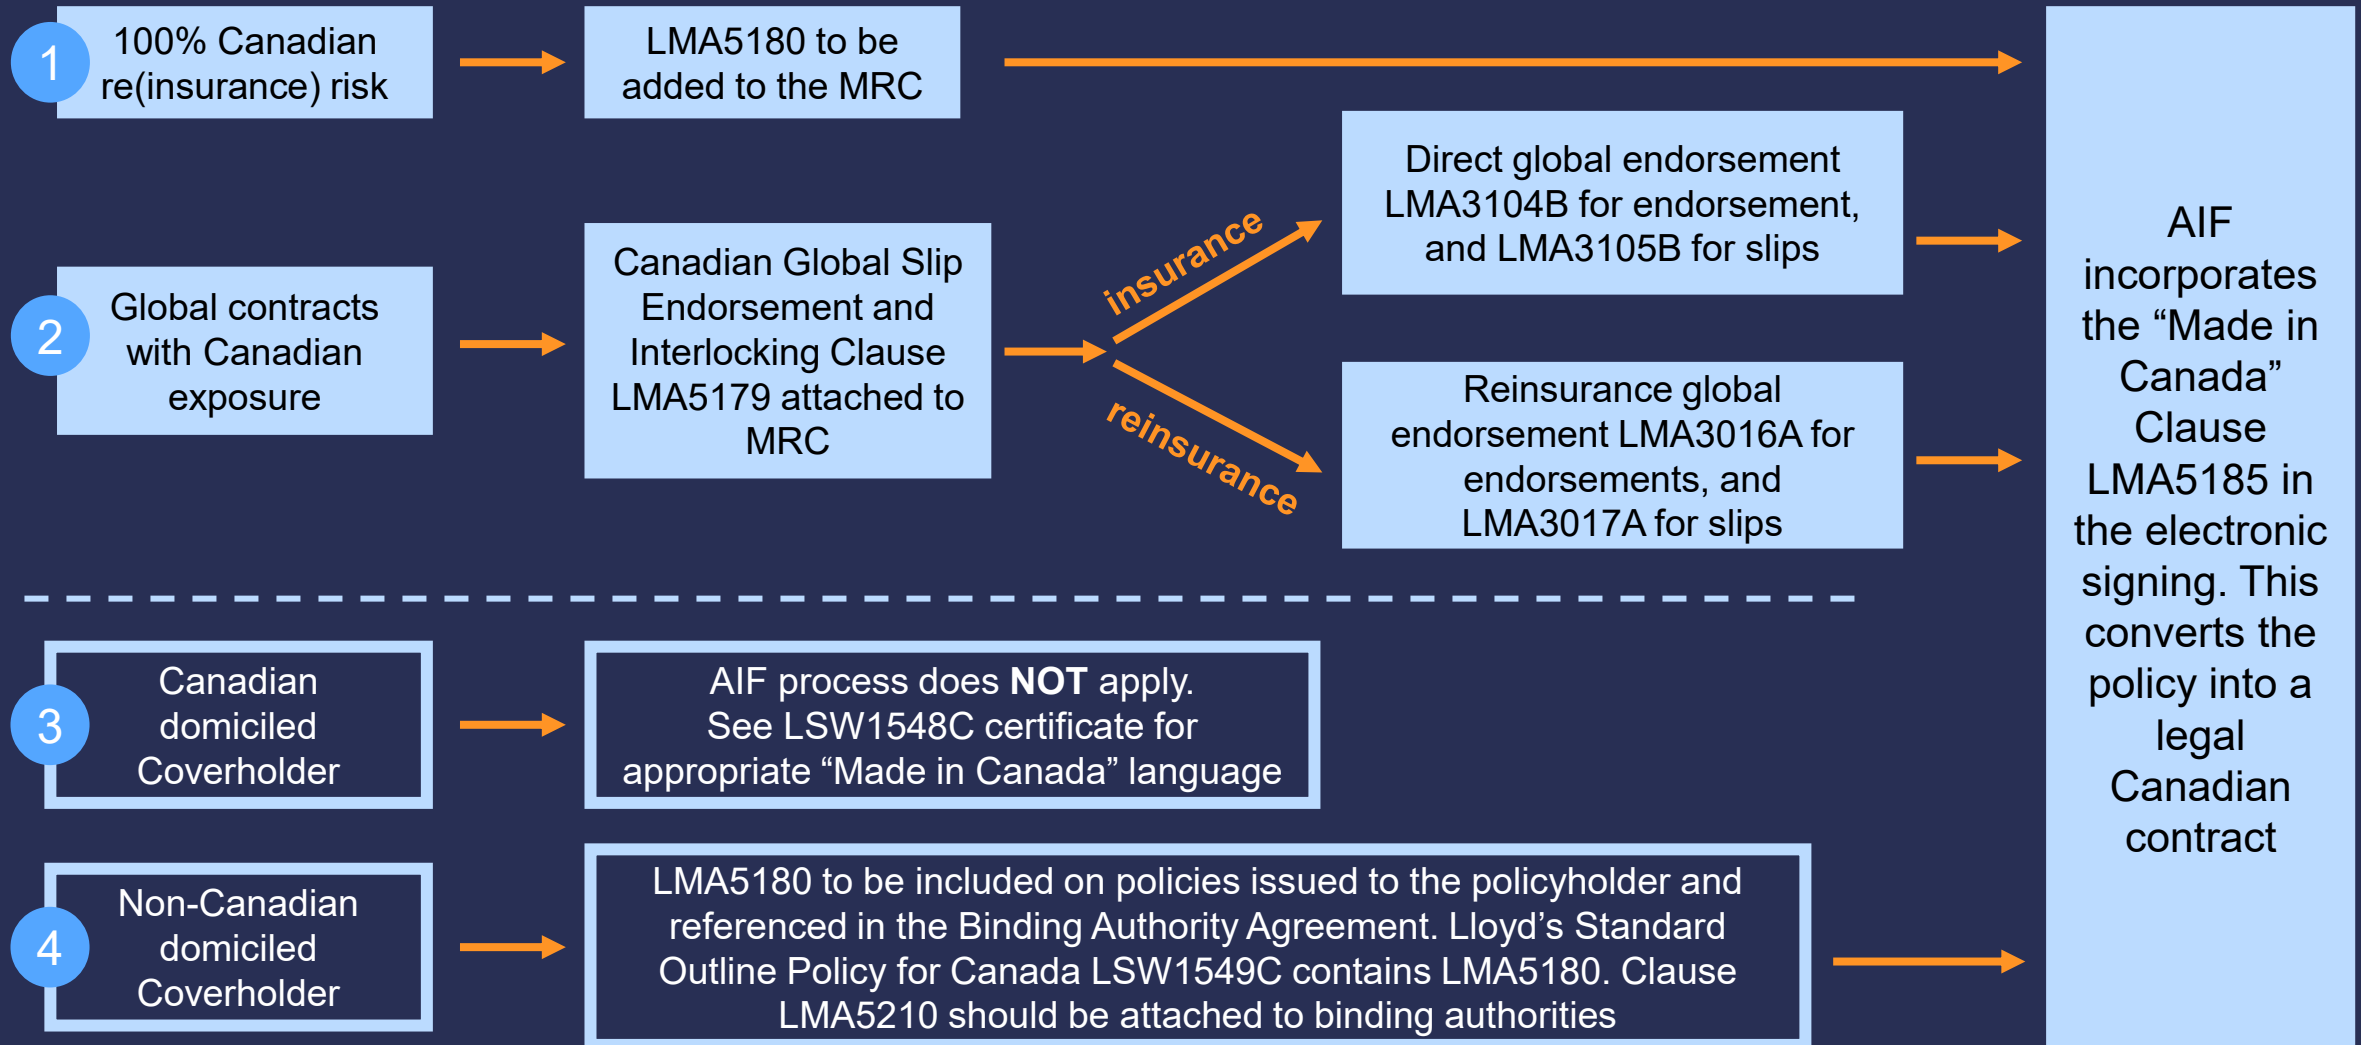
1

100% Canadian re(insurance) risk

LMA5180 to be added to the MRC

2

Global contracts with Canadian exposure

Canadian Global Slip Endorsement and Interlocking Clause LMA5179 attached to MRC

insurance

reinsurance

Direct global endorsement LMA3104B for endorsement, and LMA3105B for slips

Reinsurance global endorsement LMA3016A for endorsements, and LMA3017A for slips

AIF incorporates the “Made in Canada” Clause LMA5185 in the electronic signing. This converts the policy into a legal Canadian contract

3

Canadian domiciled Coverholder

AIF process does **NOT** apply. See LSW1548C certificate for appropriate “Made in Canada” language

4

Non-Canadian domiciled Coverholder

LMA5180 to be included on policies issued to the policyholder and referenced in the Binding Authority Agreement. Lloyd’s Standard Outline Policy for Canada LSW1549C contains LMA5180. Clause LMA5210 should be attached to binding authorities